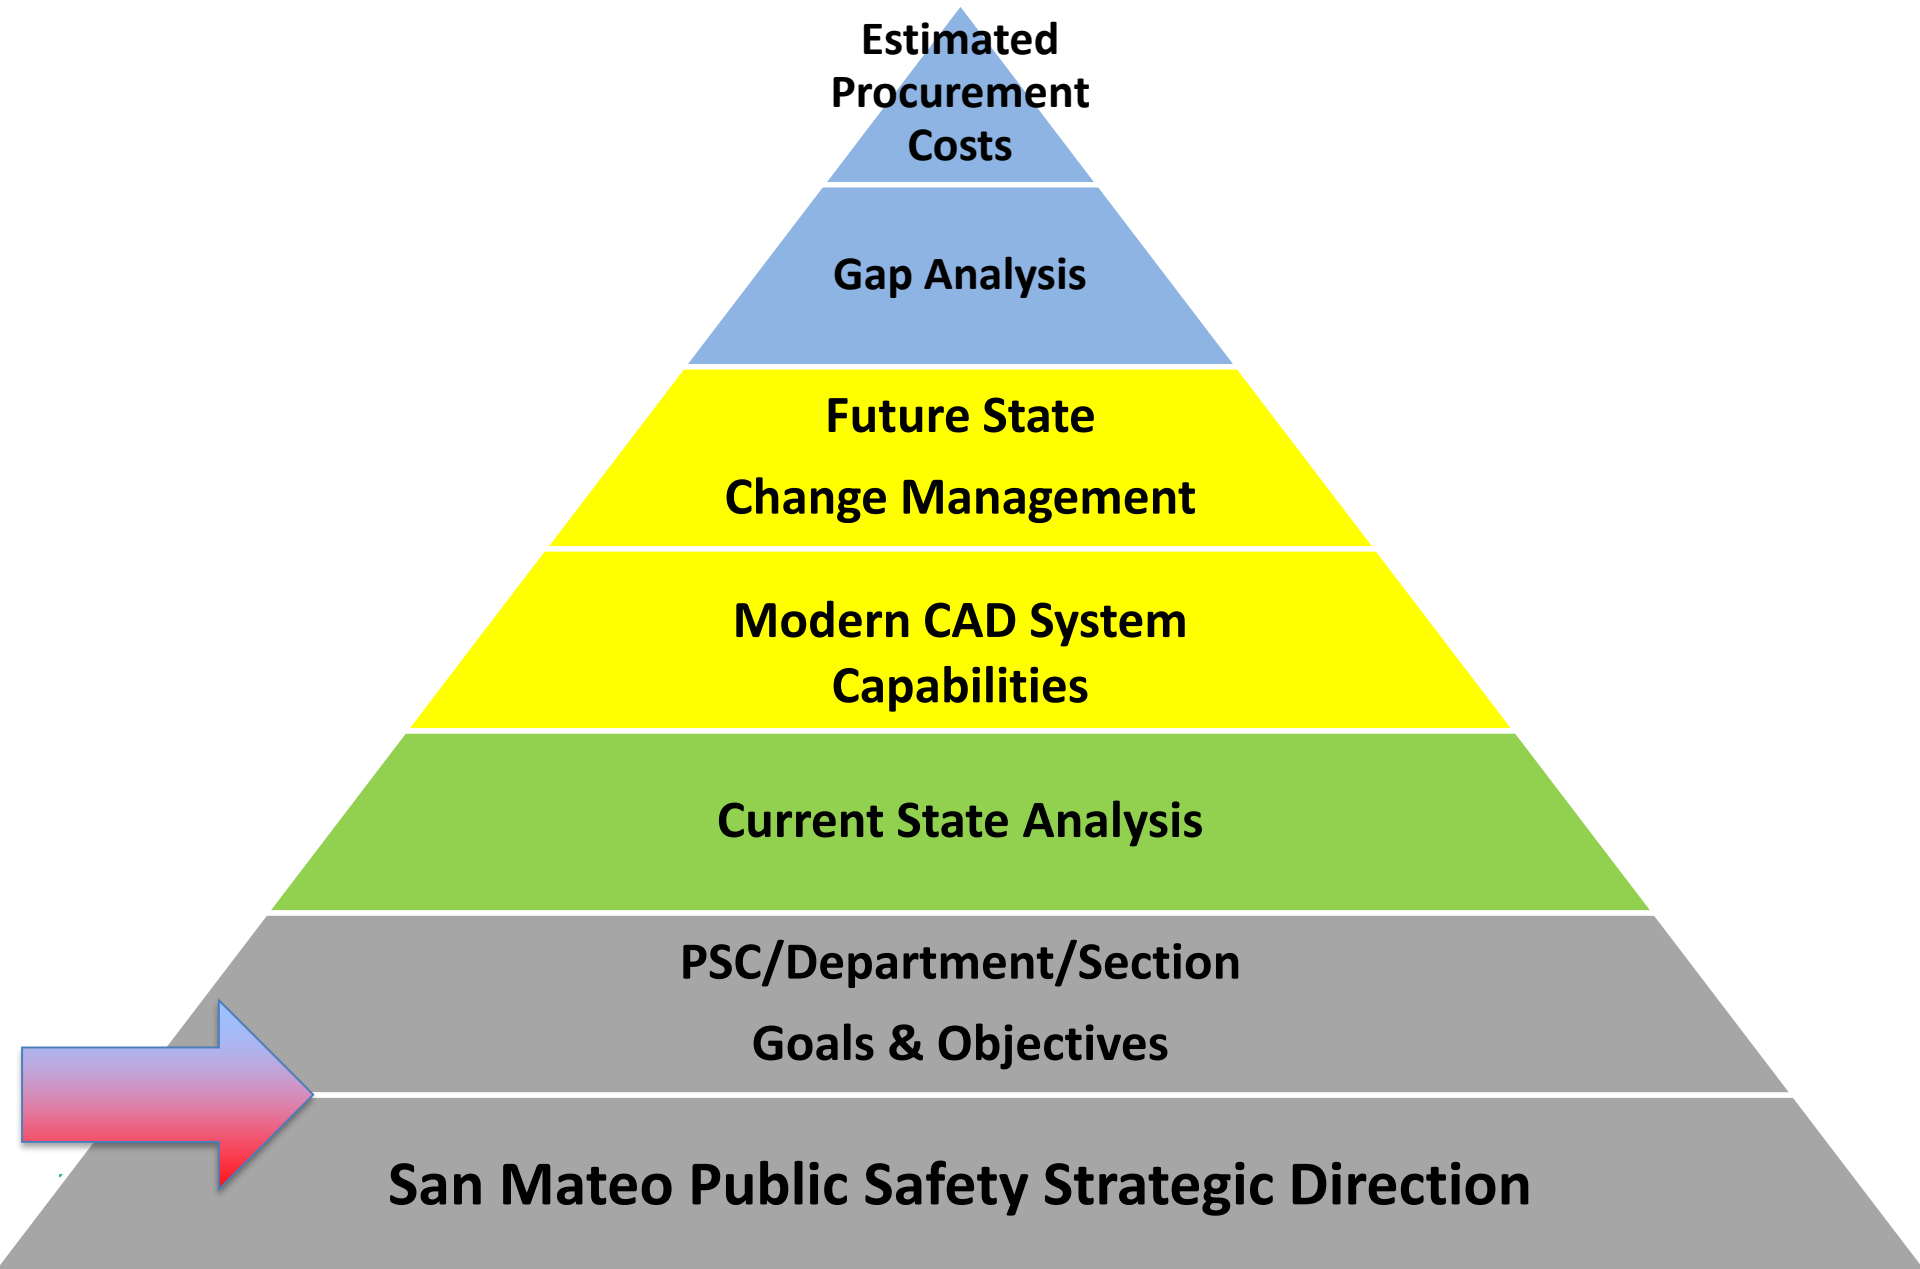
Estimated Procurement Costs

Gap Analysis

Future State

Change Management

Modern CAD System Capabilities

Current State Analysis

PSC/Department/Section

Goals & Objectives

San Mateo Public Safety Strategic Direction